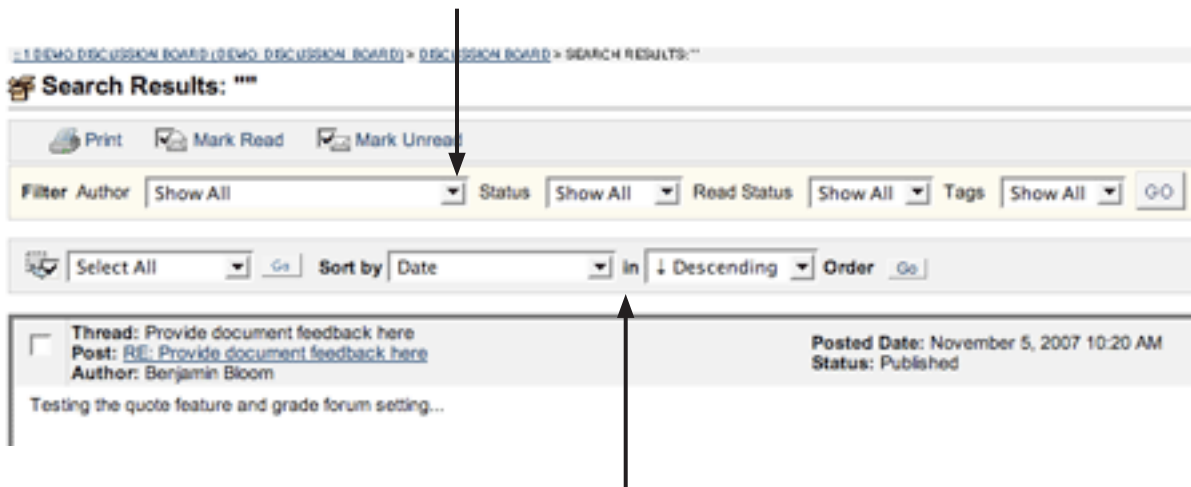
- 1 DEMO DISCUSSION BOARD (DEMO_DISCUSSION_BOARD) > DISCUSSION BOARD > SEARCH RESULTS: ""

Search Results: ""

Print Mark Read Mark Unread

Filter Author Show All Status Show All Read Status Show All Tags Show All GO

Select All Go Sort by Date in ↓ Descending Order Go

Thread: Provide document feedback here
Post: RE: Provide document feedback here
Author: Benjamin Bloom

Posted Date: November 5, 2007 10:20 AM
Status: Published

Testing the quote feature and grade forum setting...